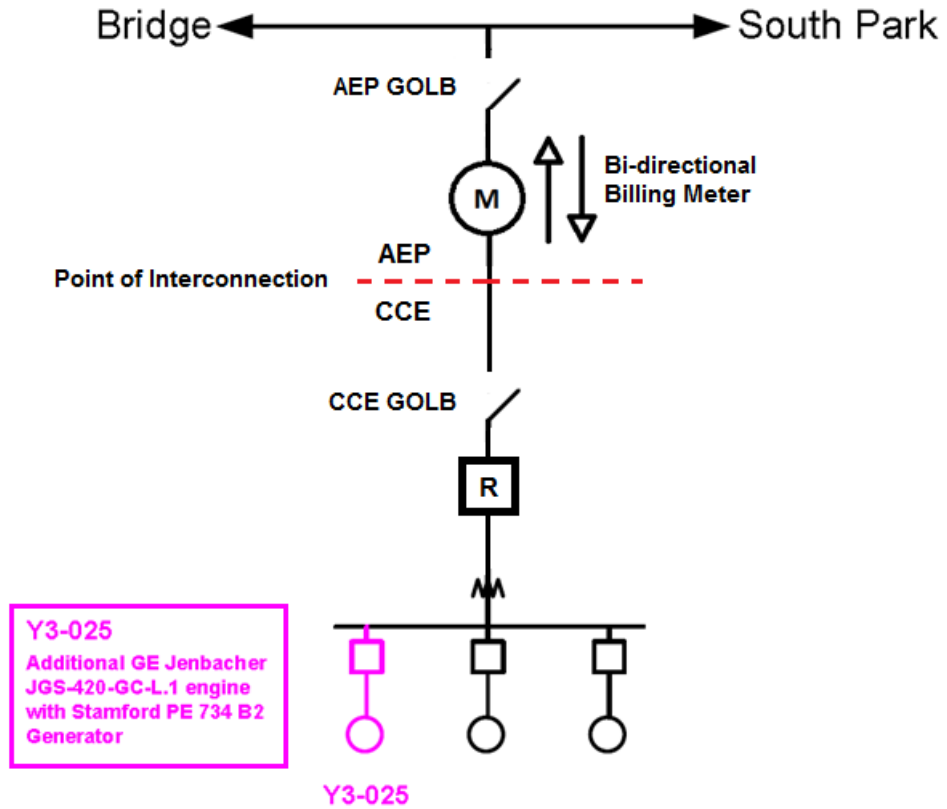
Bridge

South Park

AEP GOLB

M

Bi-directional Billing Meter

AEP

Point of Interconnection

CCE

CCE GOLB

R

Y3-025

Additional GE Jenbacher JGS-420-GC-L.1 engine with Stamford PE 734 B2 Generator

Y3-025